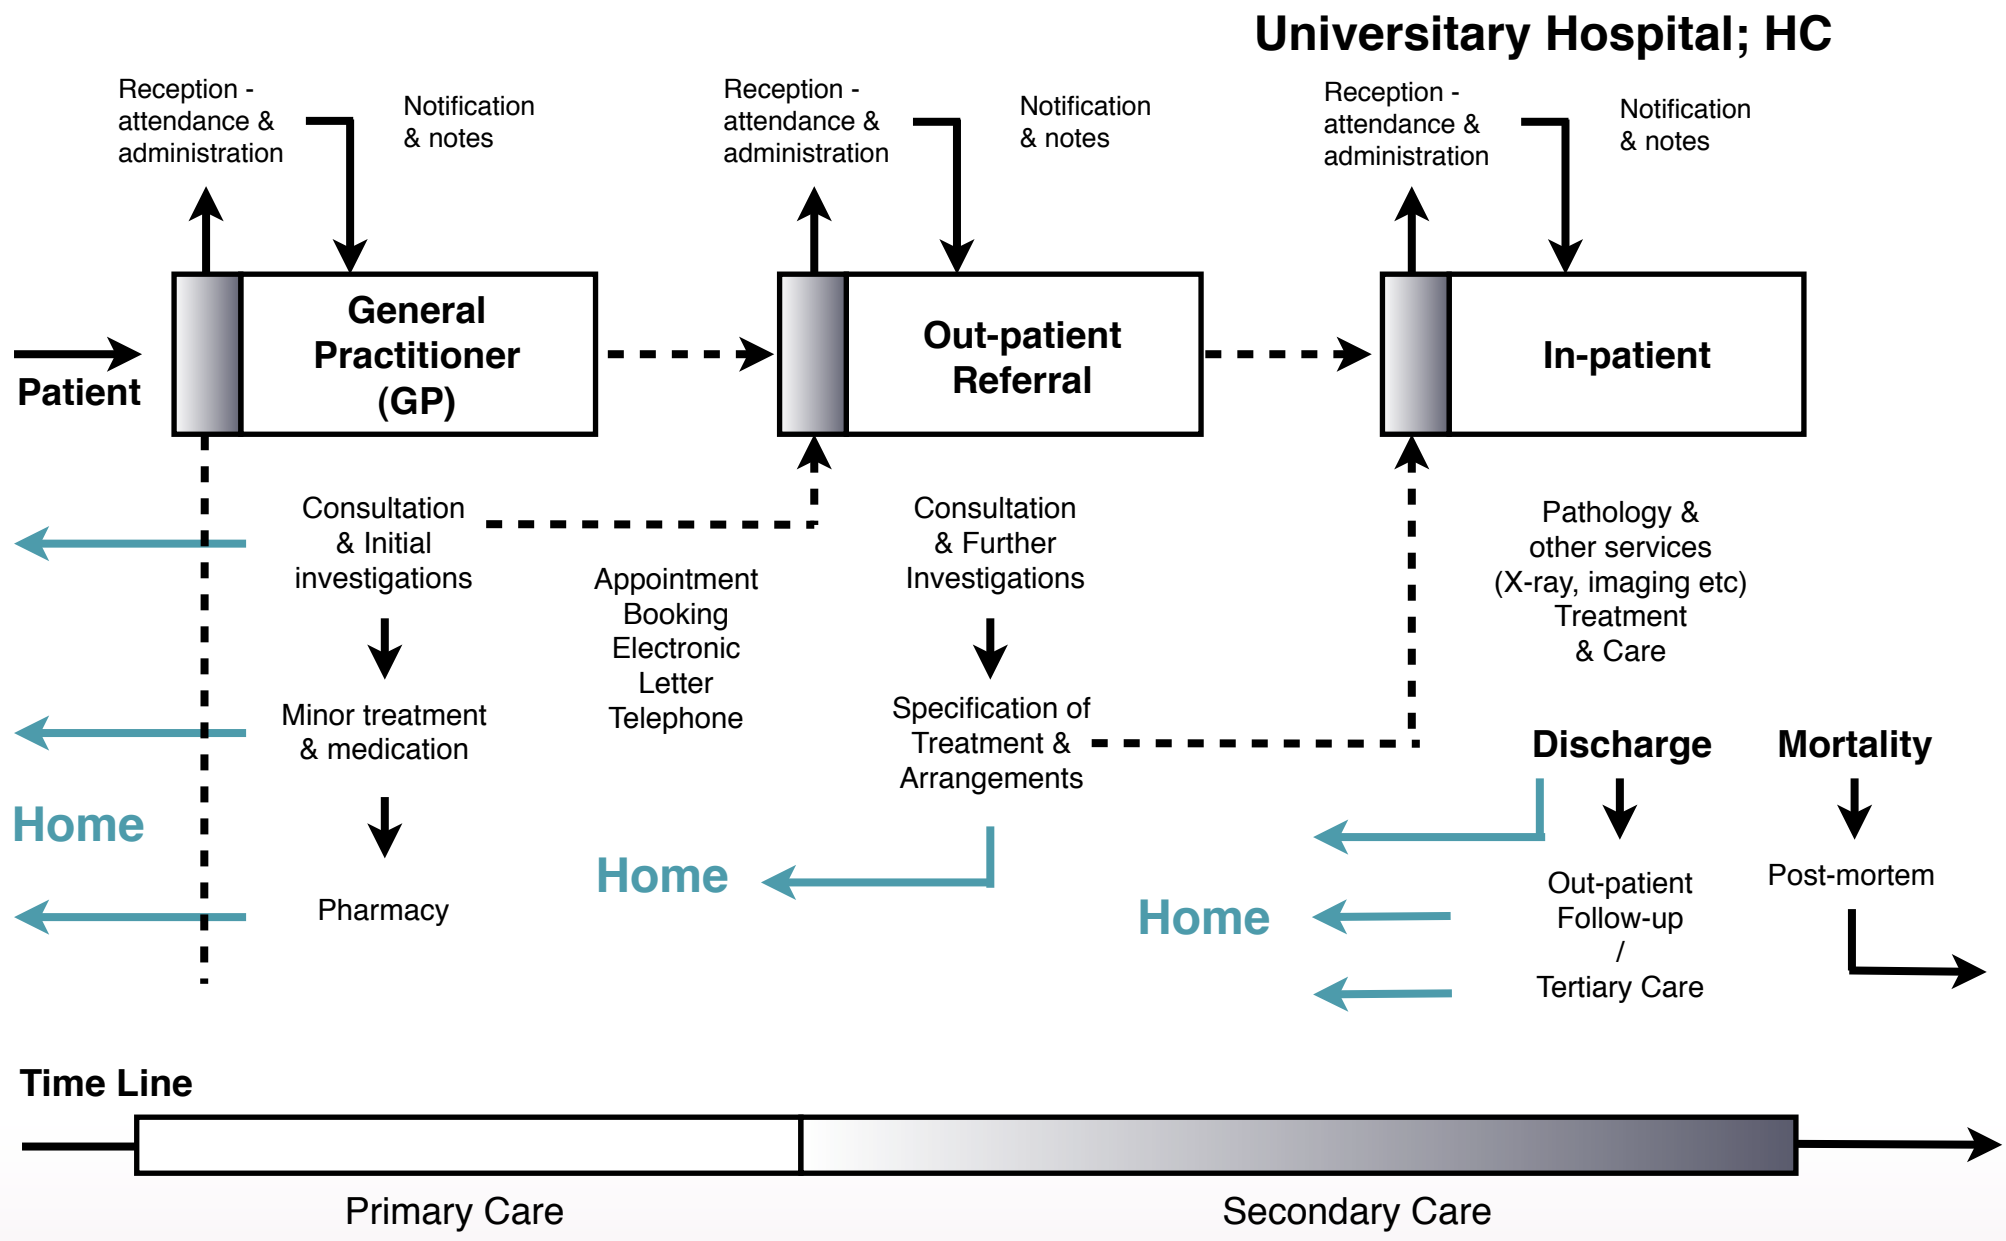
Universitary Hospital; HC

Reception - attendance & administration

Notification & notes

Reception - attendance & administration

Notification & notes

Reception - attendance & administration

Notification & notes

Patient

General Practitioner (GP)

Out-patient Referral

In-patient

Consultation & Initial investigations

Minor treatment & medication

Pharmacy

Home

Appointment Booking Electronic Letter Telephone

Consultation & Further Investigations

Specification of Treatment & Arrangements

Home

Pathology & other services (X-ray, imaging etc) Treatment & Care

Discharge

Mortality

Out-patient Follow-up / Tertiary Care

Post-mortem

Home

Time Line

Primary Care

Secondary Care